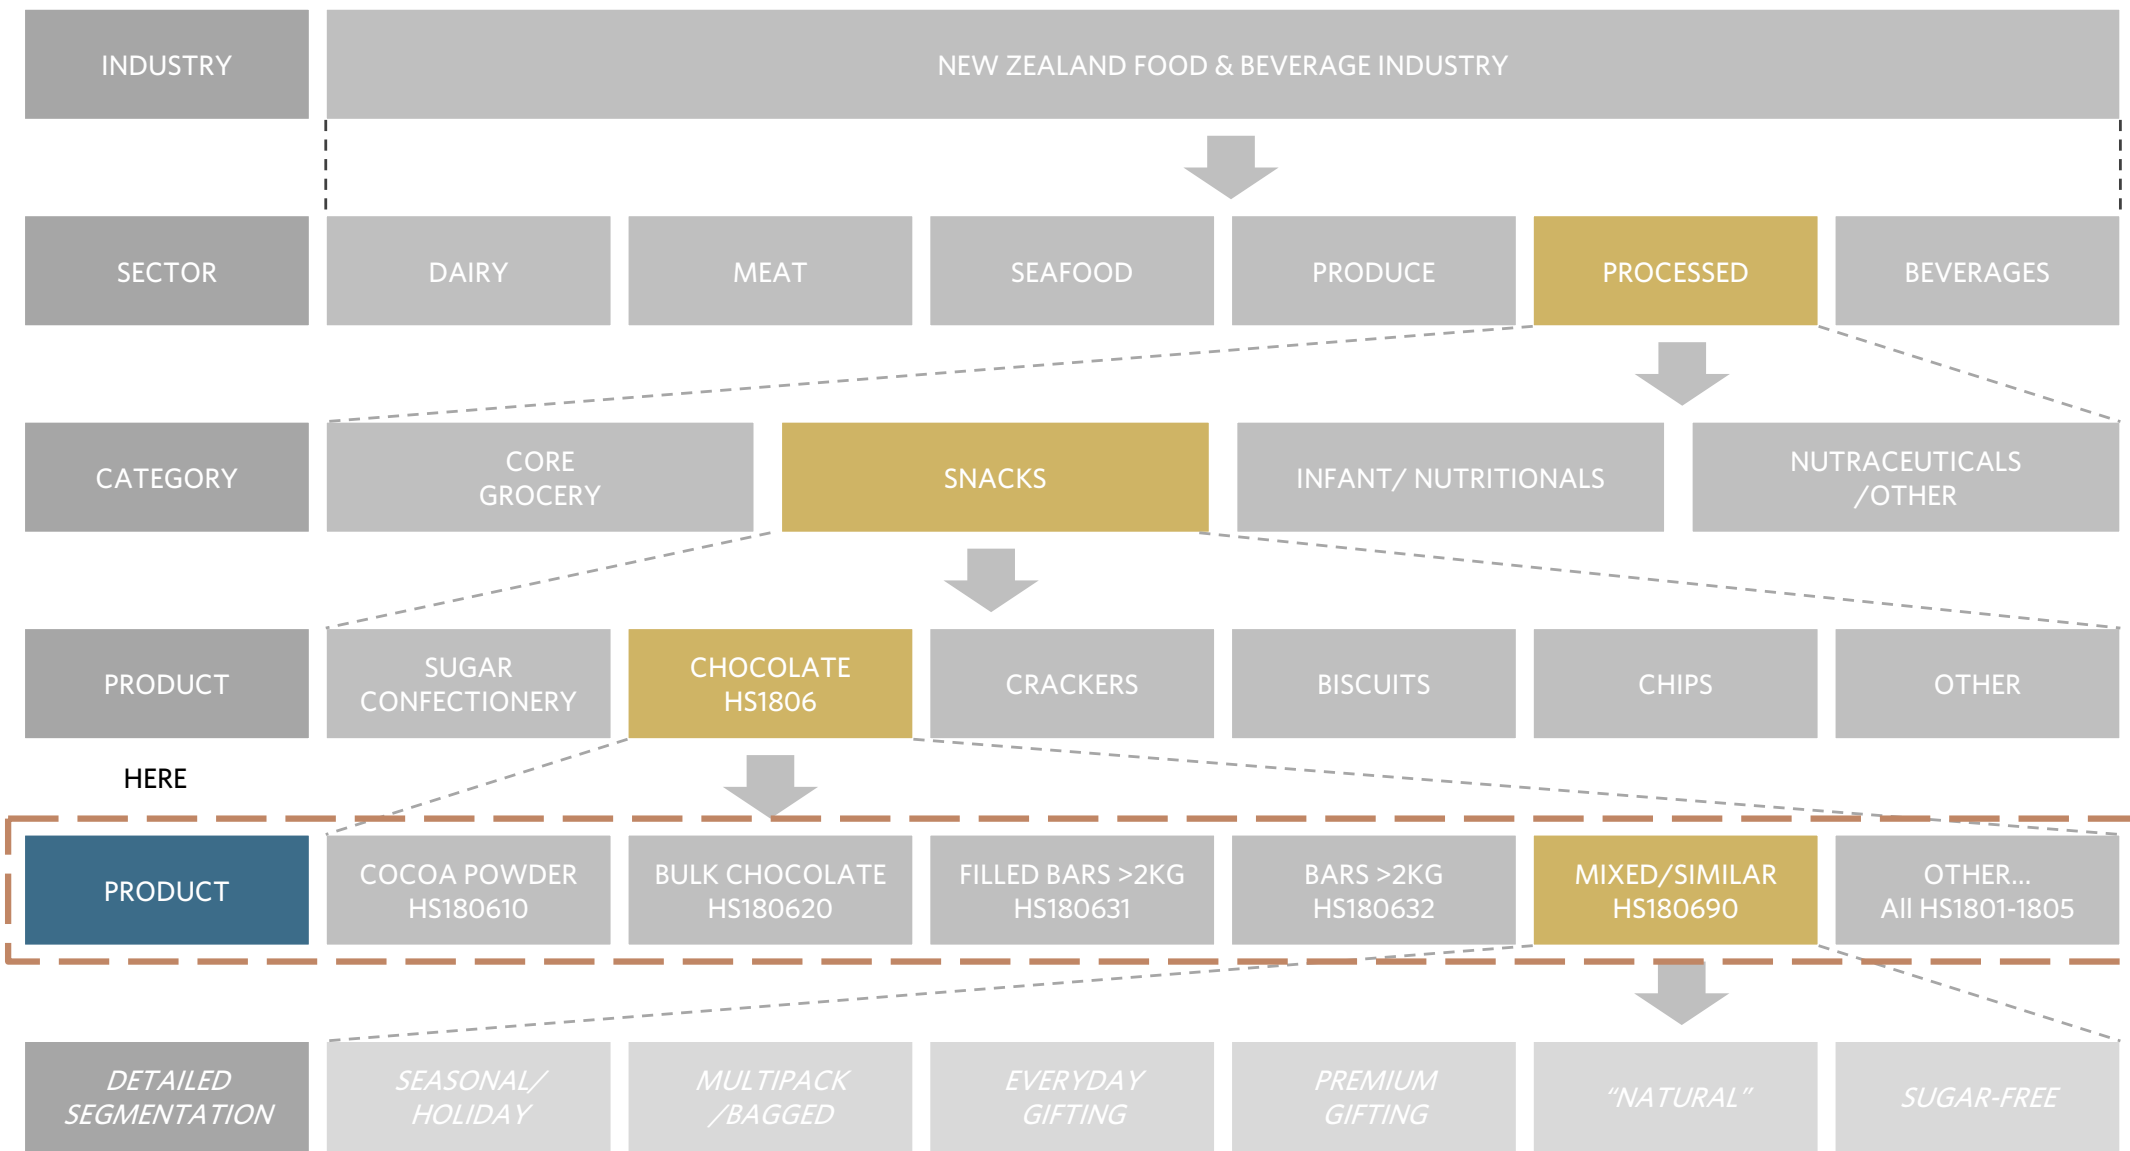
INDUSTRY

NEW ZEALAND FOOD & BEVERAGE INDUSTRY

SECTOR

DAIRY

MEAT

SEAFOOD

PRODUCE

PROCESSED

BEVERAGES

CATEGORY

CORE GROCERY

SNACKS

INFANT/ NUTRITIONALS

NUTRACEUTICALS /OTHER

PRODUCT

SUGAR CONFECTIONERY

CHOCOLATE HS1806

CRACKERS

BISCUITS

CHIPS

OTHER

HERE

PRODUCT

COCOA POWDER HS180610

BULK CHOCOLATE HS180620

FILLED BARS >2KG HS180631

BARS >2KG HS180632

MIXED/SIMILAR HS180690

OTHER... All HS1801-1805

DETAILED SEGMENTATION

SEASONAL/ HOLIDAY

MULTIPACK /BAGGED

EVERYDAY GIFTING

PREMIUM GIFTING

"NATURAL"

SUGAR-FREE